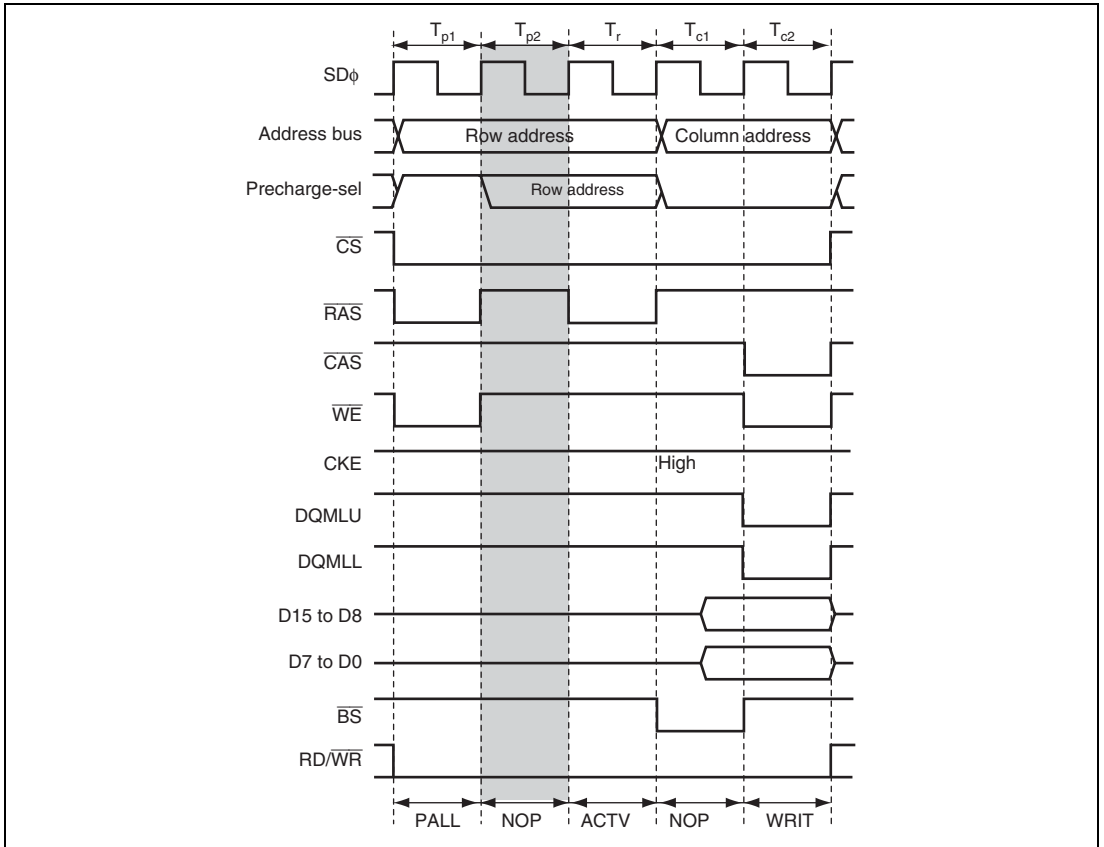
$T_{p1}$ $T_{p2}$ $T_r$ $T_{c1}$ $T_{c2}$

SD$\phi$

Address bus Row address Column address

Precharge-sel Row address

$\overline{CS}$

$\overline{RAS}$

$\overline{CAS}$

$\overline{WE}$

CKE High

DQMLU

DQMLL

D15 to D8

D7 to D0

$\overline{BS}$

RD/$\overline{WR}$

PALL NOP ACTV NOP WRIT